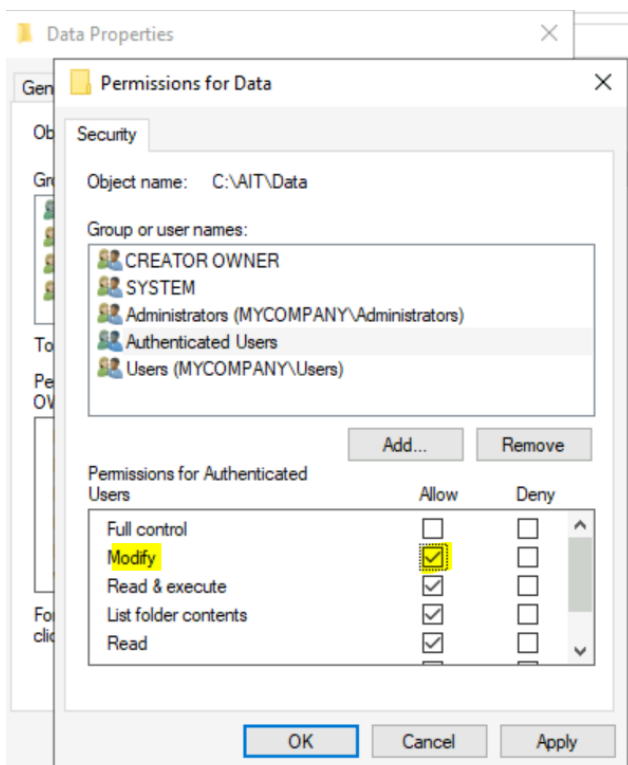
Data Properties

Gen

Ob

Gro

To

Pe
OV

Fo
clic

Permissions for Data

Security

Object name: C:\AIT\Data

Group or user names:

CREATOR OWNER
SYSTEM
Administrators (MYCOMPANY\Administrators)
Authenticated Users
Users (MYCOMPANY\Users)

Add... Remove

Permissions for Authenticated Users

| | Allow | Deny |
|---|---|---|
| Full control | ☐ | ☐ |
| Modify | ☑ | ☐ |
| Read & execute | ☑ | ☐ |
| List folder contents | ☑ | ☐ |
| Read | ☑ | ☐ |

OK Cancel Apply